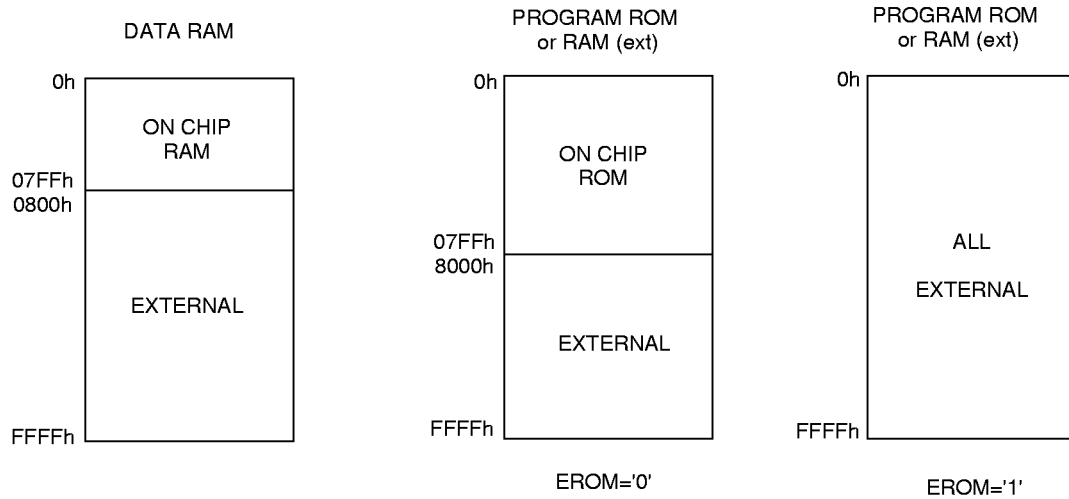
DATA RAM

0h

ON CHIP RAM

07FFh
0800h

EXTERNAL

FFFFh

PROGRAM ROM or RAM (ext)

0h

ON CHIP ROM

07FFh
8000h

EXTERNAL

FFFFh

EROM='0'

PROGRAM ROM or RAM (ext)

0h

ALL

EXTERNAL

FFFFh

EROM='1'